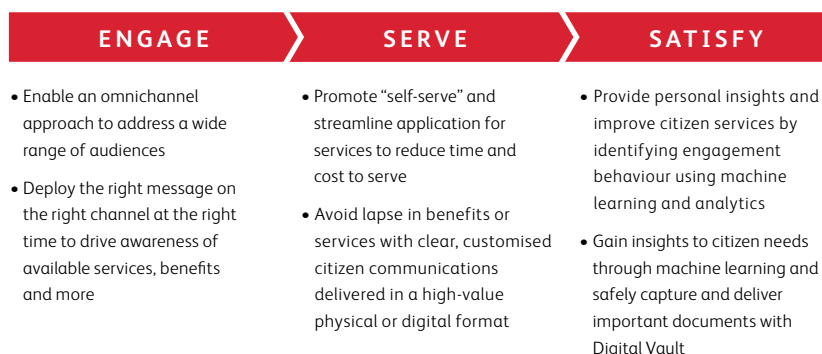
ENGAGE

• Enable an omnichannel approach to address a wide range of audiences

• Deploy the right message on the right channel at the right time to drive awareness of available services, benefits and more

SERVE

• Promote "self-serve" and streamline application for services to reduce time and cost to serve

• Avoid lapse in benefits or services with clear, customised citizen communications delivered in a high-value physical or digital format

SATISFY

• Provide personal insights and improve citizen services by identifying engagement behaviour using machine learning and analytics

• Gain insights to citizen needs through machine learning and safely capture and deliver important documents with Digital Vault